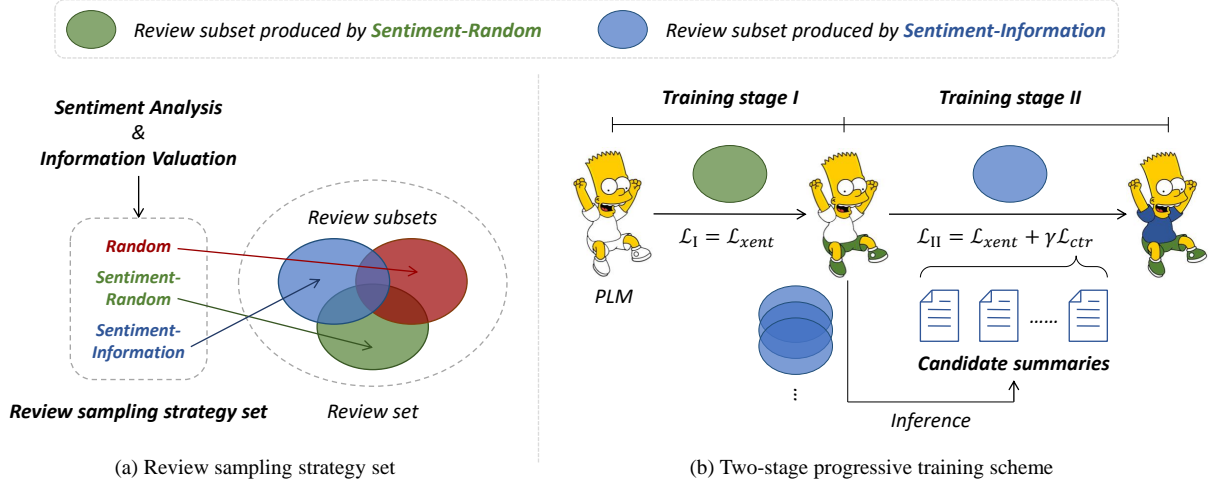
Review subset produced by Sentiment-Random

Review subset produced by Sentiment-Information

Sentiment Analysis
&
Information Valuation

Random

Sentiment-Random

Sentiment-Information

Review subsets

Review sampling strategy set

Review set

(a) Review sampling strategy set

Training stage I

Training stage II

PLM

$\mathcal{L}_{\text{I}} = \mathcal{L}_{xent}$

$\mathcal{L}_{\text{II}} = \mathcal{L}_{xent} + \gamma\mathcal{L}_{ctr}$

......

Candidate summaries

⋮

Inference

(b) Two-stage progressive training scheme